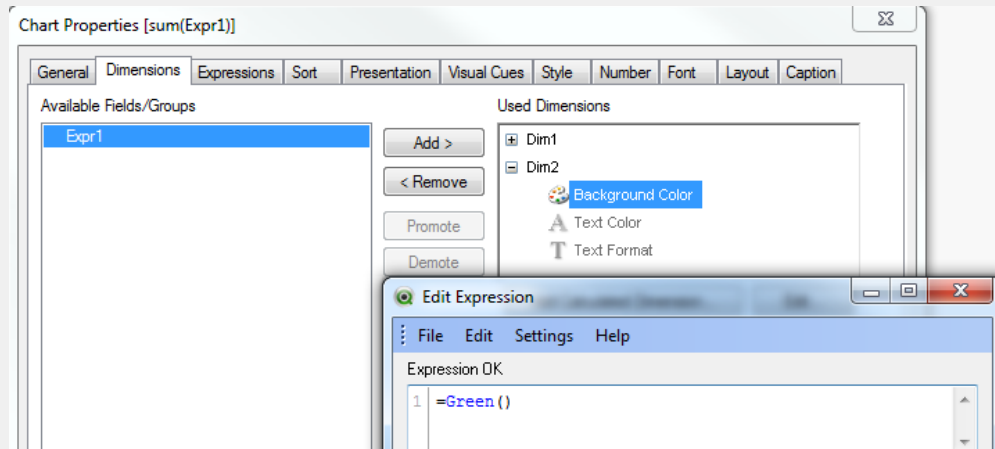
Chart Properties [sum(Expr1)]

General Dimensions Expressions Sort Presentation Visual Cues Style Number Font Layout Caption

Available Fields/Groups

Expr1

Add >

< Remove

Promote

Demote

Used Dimensions

Dim1

Dim2

Background Color

Text Color

Text Format

Edit Expression

File Edit Settings Help

Expression OK

1 =Green()